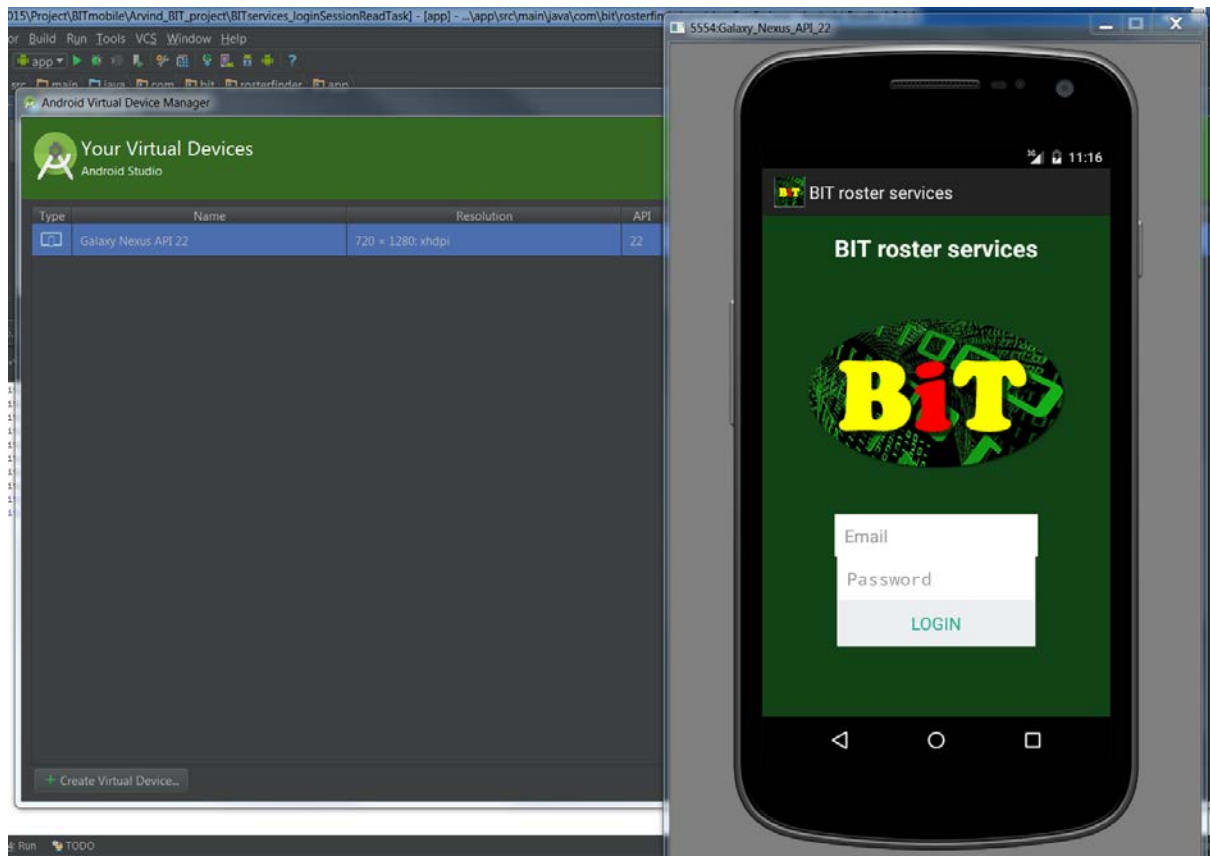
015\Project\BITmobile\Arvind_BIT_project\BITservices_loginSessionReadTask] - [app] - ...\app\src\main\java\com\bit\rosterfin

or Build Run Tools VCS Window Help

app

src main java com bit rosterfinder app

Android Virtual Device Manager

Your Virtual Devices
Android Studio

| Type | Name | Resolution | API |
|---|---|---|---|
| | Galaxy Nexus API 22 | 720 × 1280: xhdpi | 22 |

+ Create Virtual Device...

4: Run TODO

5554:Galaxy_Nexus_API_22

3G 11:16

BIT roster services

BIT roster services

BiT

Email

Password

LOGIN